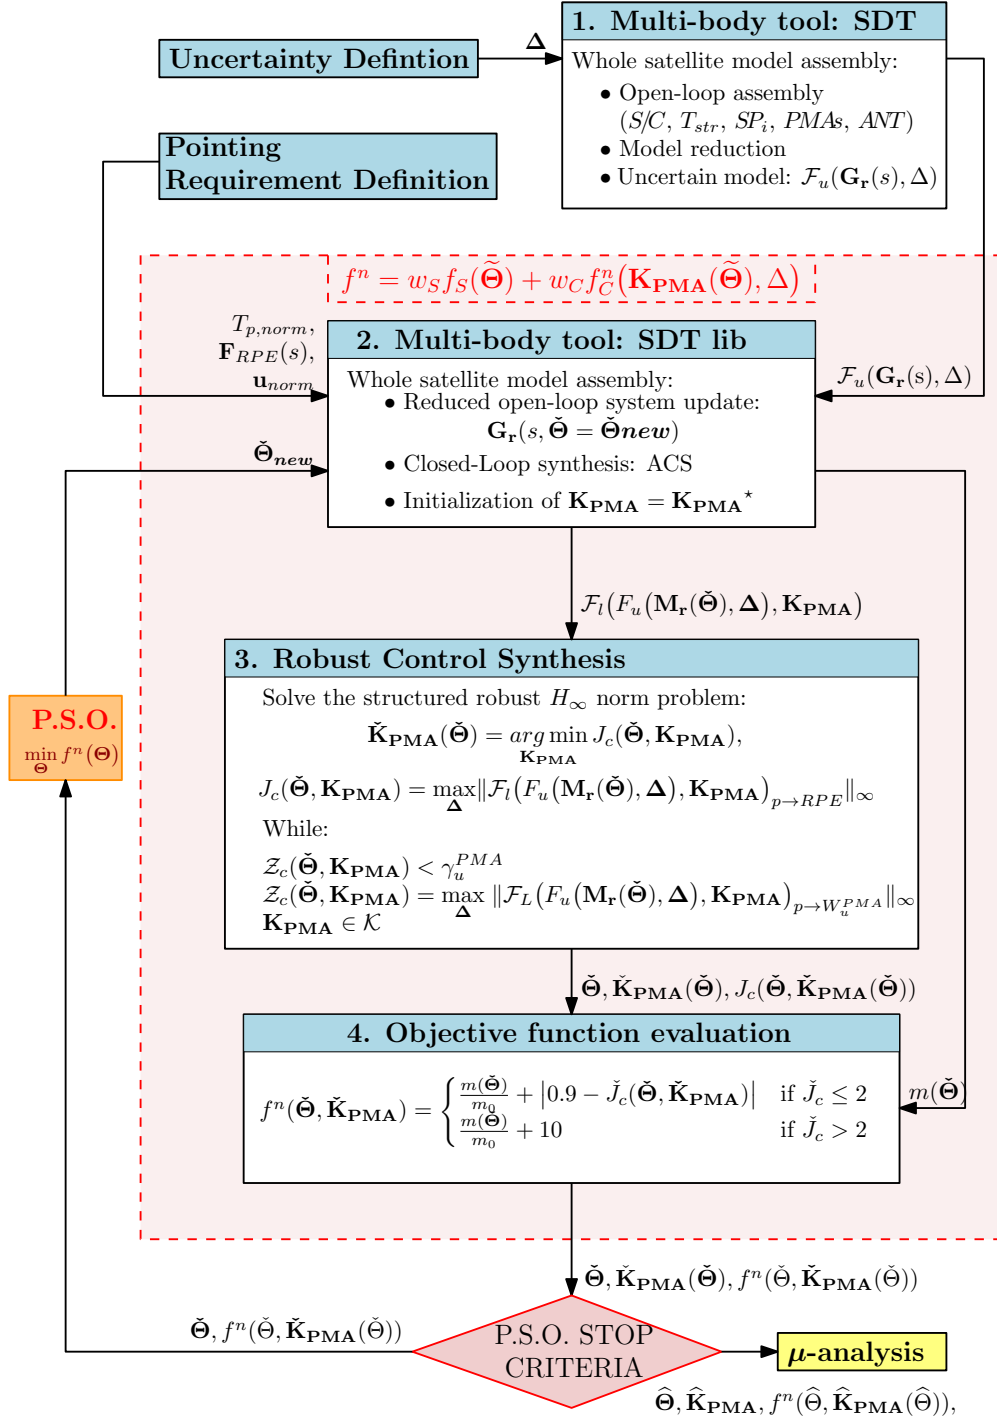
1. Multi-body tool: SDT

Uncertainty Defintion

$\Delta$

Whole satellite model assembly:
• Open-loop assembly ($S/C$, $T_{str}$, $SP_i$, $PMAs$, $ANT$)
• Model reduction
• Uncertain model: $\mathcal{F}_u(\mathbf{G_r}(s), \Delta)$

Pointing Requirement Definition

$f^n = w_S f_S(\widetilde{\boldsymbol{\Theta}}) + w_C f_C^n(\mathbf{K_{PMA}}(\widetilde{\boldsymbol{\Theta}}), \Delta)$

$T_{p,norm}$, $\mathbf{F}_{RPE}(s)$, $\mathbf{u}_{norm}$

2. Multi-body tool: SDT lib

$\mathcal{F}_u(\mathbf{G_r}(s), \Delta)$

Whole satellite model assembly:
• Reduced open-loop system update: $\mathbf{G_r}(s, \check{\boldsymbol{\Theta}} = \check{\boldsymbol{\Theta}}\boldsymbol{new})$
• Closed-Loop synthesis: ACS
• Initialization of $\mathbf{K_{PMA}} = \mathbf{K_{PMA}}^{\star}$

$\check{\boldsymbol{\Theta}}_{\boldsymbol{new}}$

$\mathcal{F}_l(F_u(\mathbf{M_r}(\check{\boldsymbol{\Theta}}), \boldsymbol{\Delta}), \mathbf{K_{PMA}})$

P.S.O.
$\min_{\boldsymbol{\Theta}} f^n(\boldsymbol{\Theta})$

3. Robust Control Synthesis

Solve the structured robust $H_\infty$ norm problem:
$\check{\mathbf{K}}_{\mathbf{PMA}}(\check{\boldsymbol{\Theta}}) = arg \min_{\mathbf{K_{PMA}}} J_c(\check{\boldsymbol{\Theta}}, \mathbf{K_{PMA}})$,
$J_c(\check{\boldsymbol{\Theta}}, \mathbf{K_{PMA}}) = \max_{\boldsymbol{\Delta}} \|\mathcal{F}_l(F_u(\mathbf{M_r}(\check{\boldsymbol{\Theta}}), \boldsymbol{\Delta}), \mathbf{K_{PMA}})_{p\to RPE}\|_\infty$
While:
$\mathcal{Z}_c(\check{\boldsymbol{\Theta}}, \mathbf{K_{PMA}}) < \gamma_u^{PMA}$
$\mathcal{Z}_c(\check{\boldsymbol{\Theta}}, \mathbf{K_{PMA}}) = \max_{\boldsymbol{\Delta}} \|\mathcal{F}_L(F_u(\mathbf{M_r}(\check{\boldsymbol{\Theta}}), \boldsymbol{\Delta}), \mathbf{K_{PMA}})_{p\to W_u^{PMA}}\|_\infty$
$\mathbf{K_{PMA}} \in \mathcal{K}$

$\check{\boldsymbol{\Theta}}, \check{\mathbf{K}}_{\mathbf{PMA}}(\check{\boldsymbol{\Theta}}), J_c(\check{\boldsymbol{\Theta}}, \check{\mathbf{K}}_{\mathbf{PMA}}(\check{\boldsymbol{\Theta}}))$

4. Objective function evaluation

$f^n(\check{\boldsymbol{\Theta}}, \check{\mathbf{K}}_{\mathbf{PMA}}) = \begin{cases} \frac{m(\check{\boldsymbol{\Theta}})}{m_0} + |0.9 - \check{J}_c(\check{\boldsymbol{\Theta}}, \check{\mathbf{K}}_{\mathbf{PMA}})| & \text{if } \check{J}_c \leq 2 \\ \frac{m(\check{\boldsymbol{\Theta}})}{m_0} + 10 & \text{if } \check{J}_c > 2 \end{cases}$

$m(\check{\boldsymbol{\Theta}})$

$\check{\boldsymbol{\Theta}}, \check{\mathbf{K}}_{\mathbf{PMA}}(\check{\boldsymbol{\Theta}}), f^n(\check{\Theta}, \check{\mathbf{K}}_{\mathbf{PMA}}(\check{\Theta}))$

$\check{\boldsymbol{\Theta}}, f^n(\check{\Theta}, \check{\mathbf{K}}_{\mathbf{PMA}}(\check{\Theta}))$

P.S.O. STOP CRITERIA

$\mu$-analysis

$\widehat{\boldsymbol{\Theta}}, \widehat{\mathbf{K}}_{\mathbf{PMA}}, f^n(\widehat{\Theta}, \widehat{\mathbf{K}}_{\mathbf{PMA}}(\widehat{\Theta}))$,